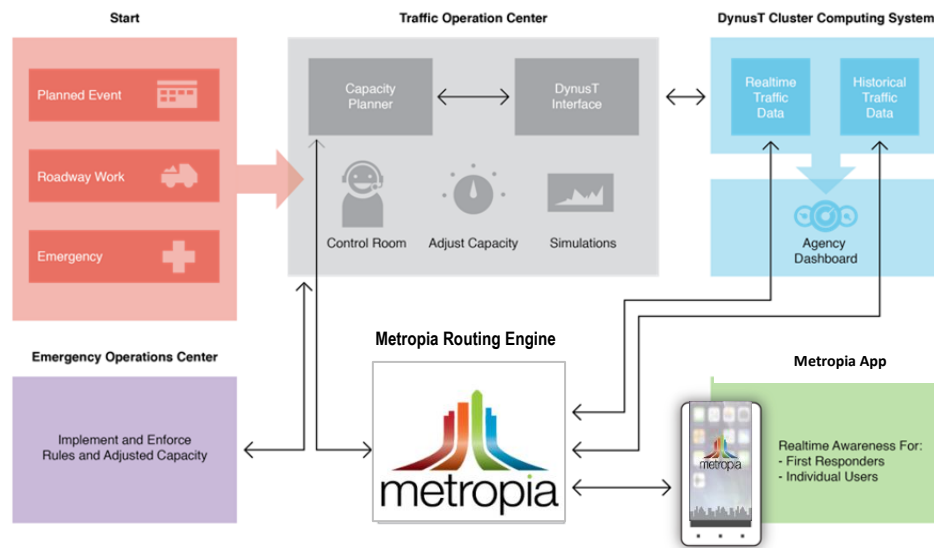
Start

Planned Event

Roadway Work

Emergency

Traffic Operation Center

Capacity Planner

DynusT Interface

Control Room

Adjust Capacity

Simulations

DynusT Cluster Computing System

Realtime Traffic Data

Historical Traffic Data

Agency Dashboard

Emergency Operations Center

Implement and Enforce Rules and Adjusted Capacity

Metropia Routing Engine

metropia

Metropia App

metropia

Realtime Awareness For:
- First Responders
- Individual Users